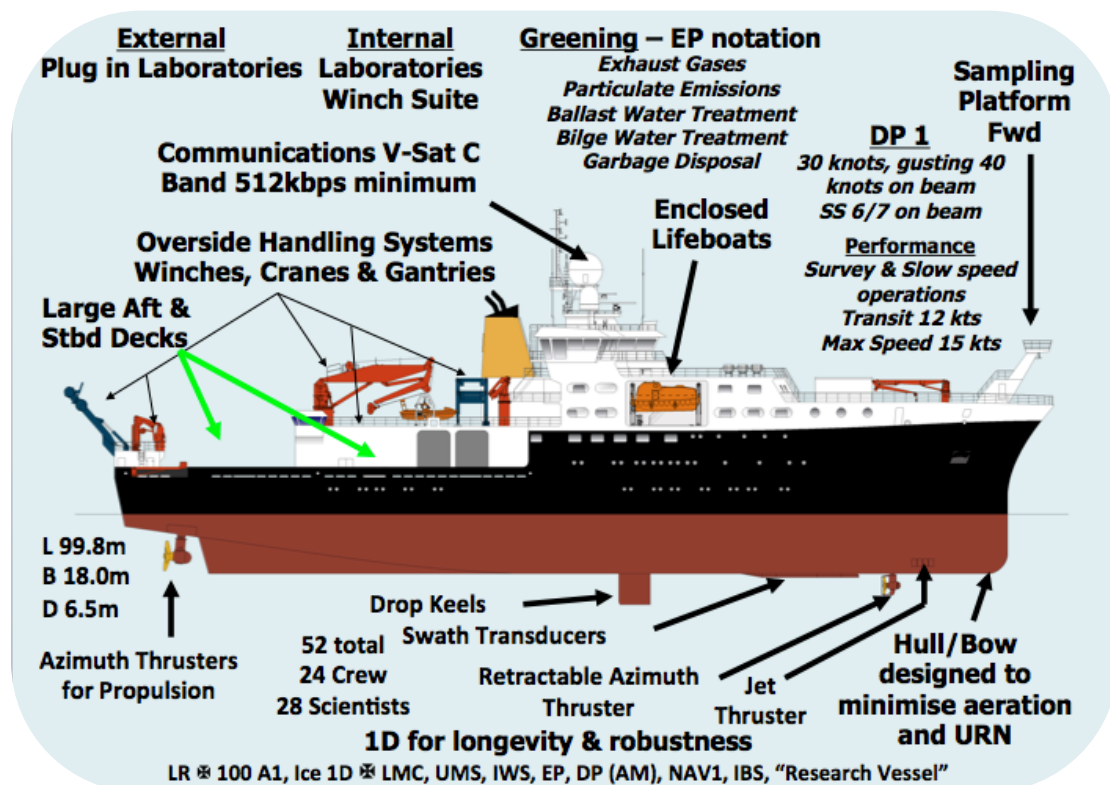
External
Plug in Laboratories

Internal
Laboratories
Winch Suite

Greening – EP notation
Exhaust Gases
Particulate Emissions
Ballast Water Treatment
Bilge Water Treatment
Garbage Disposal

Sampling
Platform
Fwd

DP 1
30 knots, gusting 40 knots on beam
SS 6/7 on beam

Performance
Survey & Slow speed operations
Transit 12 kts
Max Speed 15 kts

Communications V-Sat C
Band 512kbps minimum

Enclosed
Lifeboats

Overside Handling Systems
Winches, Cranes & Gantries

Large Aft &
Stbd Decks

L 99.8m
B 18.0m
D 6.5m

Azimuth Thrusters
for Propulsion

Drop Keels
Swath Transducers

52 total
24 Crew
28 Scientists

Retractable Azimuth
Thruster

Jet
Thruster

Hull/Bow
designed to
minimise aeration
and URN

1D for longevity & robustness

LR ✠ 100 A1, Ice 1D ✠ LMC, UMS, IWS, EP, DP (AM), NAV1, IBS, “Research Vessel”